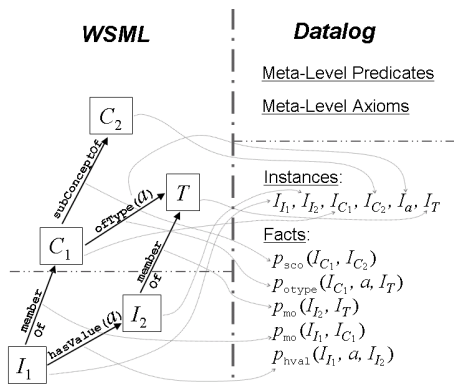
WSML

Datalog

Meta-Level Predicates

Meta-Level Axioms

$C_2$

subConceptOf

$T$

ofType($a$)

$C_1$

memberOf

memberOf

$I_2$

hasValue($a$)

$I_1$

Instances:

$I_{I_1}, I_{I_2}, I_{C_1}, I_{C_2}, I_a, I_T$

Facts:

$p_{\mathrm{sco}}(I_{C_1}, I_{C_2})$

$p_{\mathrm{otype}}(I_{C_1}, a, I_T)$

$p_{\mathrm{mo}}(I_{I_2}, I_T)$

$p_{\mathrm{mo}}(I_{I_1}, I_{C_1})$

$p_{\mathrm{hval}}(I_{I_1}, a, I_{I_2})$